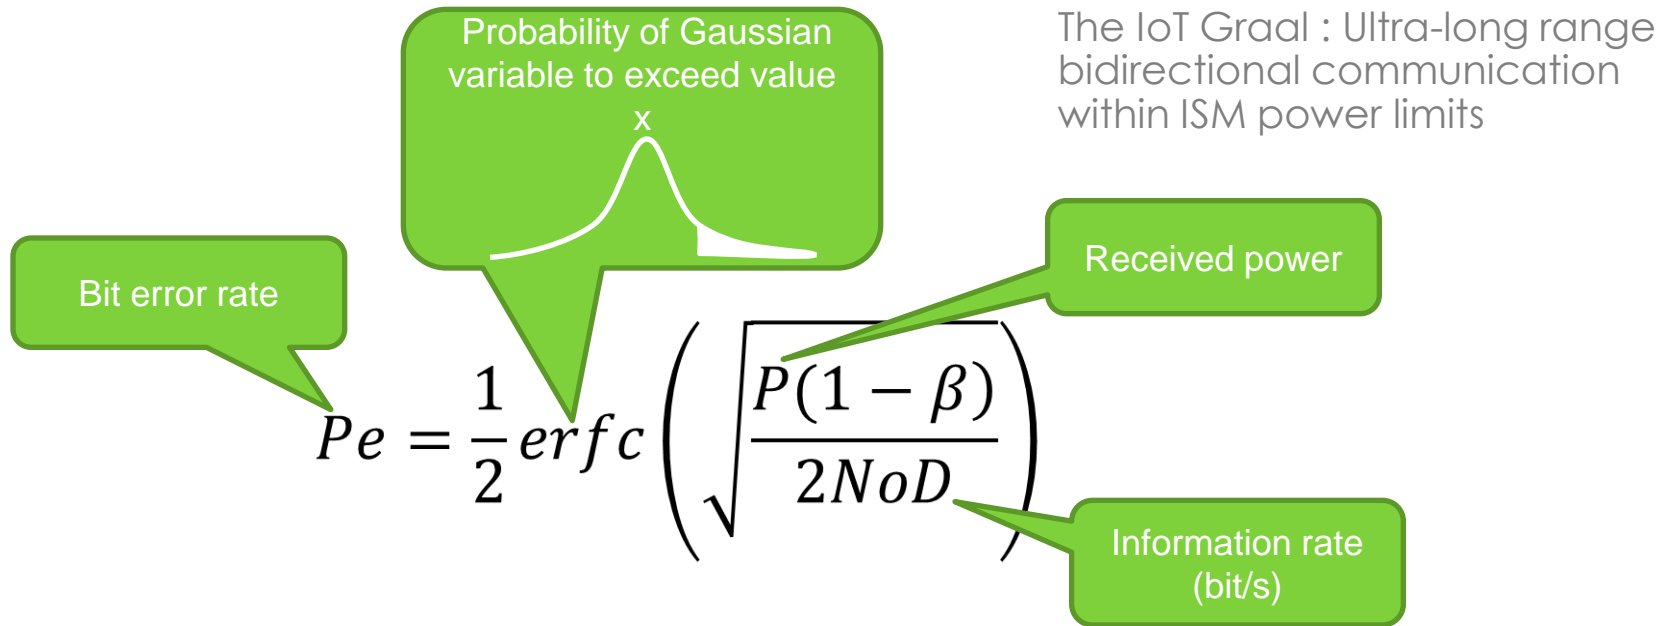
The IoT Graal : Ultra-long range bidirectional communication within ISM power limits

Probability of Gaussian variable to exceed value x

Bit error rate

Received power

$Pe = \frac{1}{2} erfc\left(\sqrt{\frac{P(1-\beta)}{2NoD}}\right)$

Information rate (bit/s)